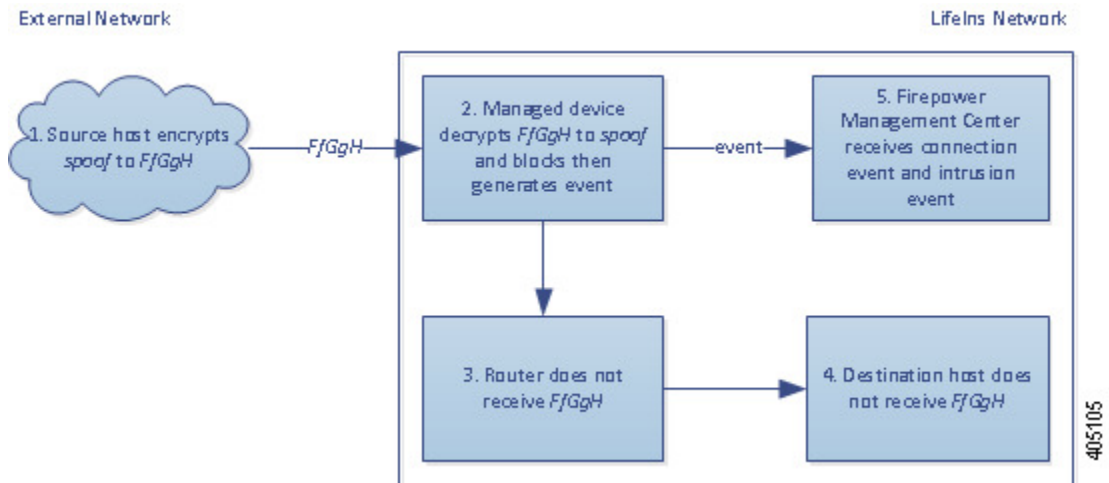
External Network

LifeIns Network

1. Source host encrypts spoof to FfGgH

FfGgH

2. Managed device decrypts FfGgH to spoof and blocks then generates event

event

5. Firepower Management Center receives connection event and intrusion event

3. Router does not receive FfGgH

4. Destination host does not receive FfGgH

405105